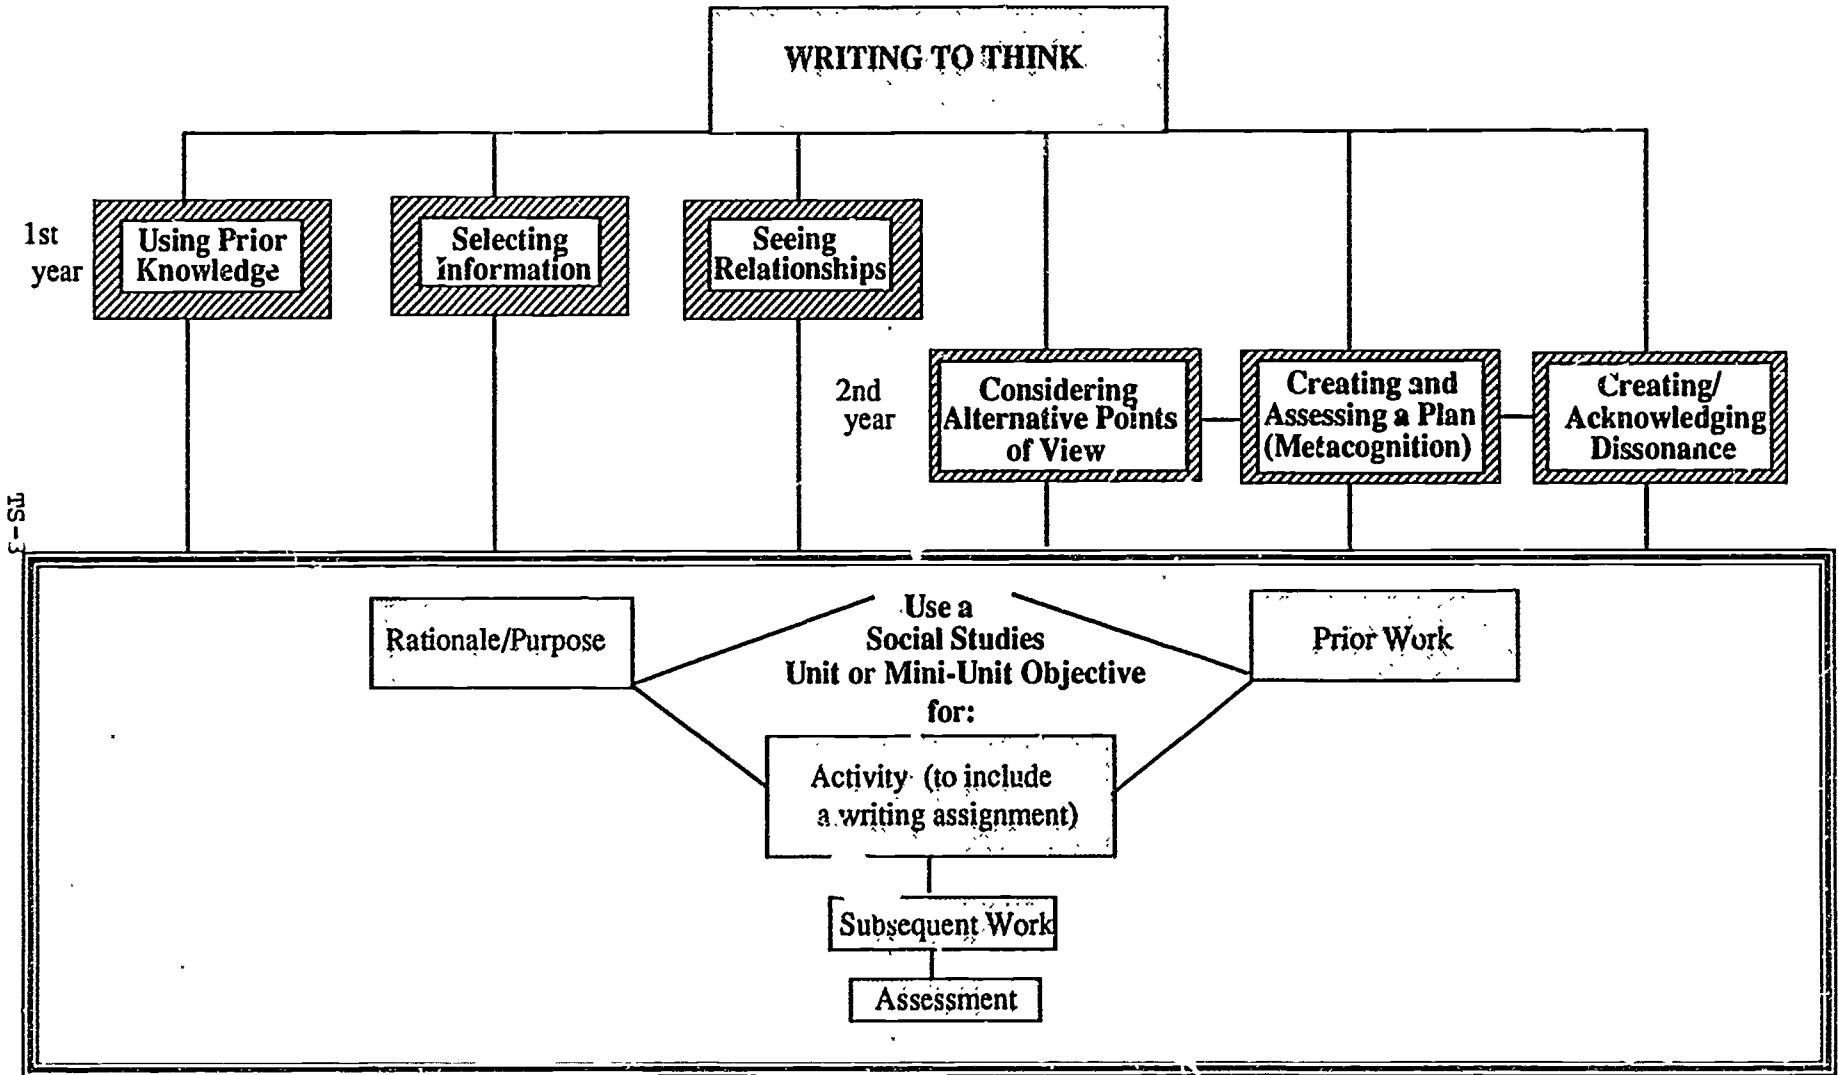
WRITING TO THINK

1st year

Using Prior Knowledge

Selecting Information

Seeing Relationships

2nd year

Considering Alternative Points of View

Creating and Assessing a Plan (Metacognition)

Creating/ Acknowledging Dissonance

SS-3

Rationale/Purpose

Use a Social Studies Unit or Mini-Unit Objective for:

Prior Work

Activity (to include a writing assignment)

Subsequent Work

Assessment